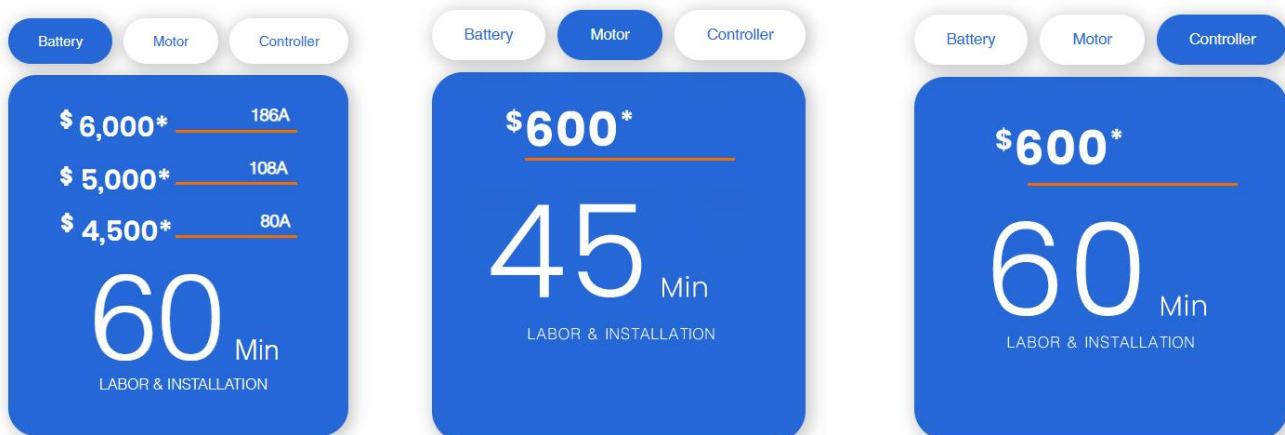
Battery Motor Controller

$ 6,000* 186A

$ 5,000* 108A

$ 4,500* 80A

60 Min

LABOR & INSTALLATION

Battery Motor Controller

$600*

45 Min

LABOR & INSTALLATION

Battery Motor Controller

$600*

60 Min

LABOR & INSTALLATION